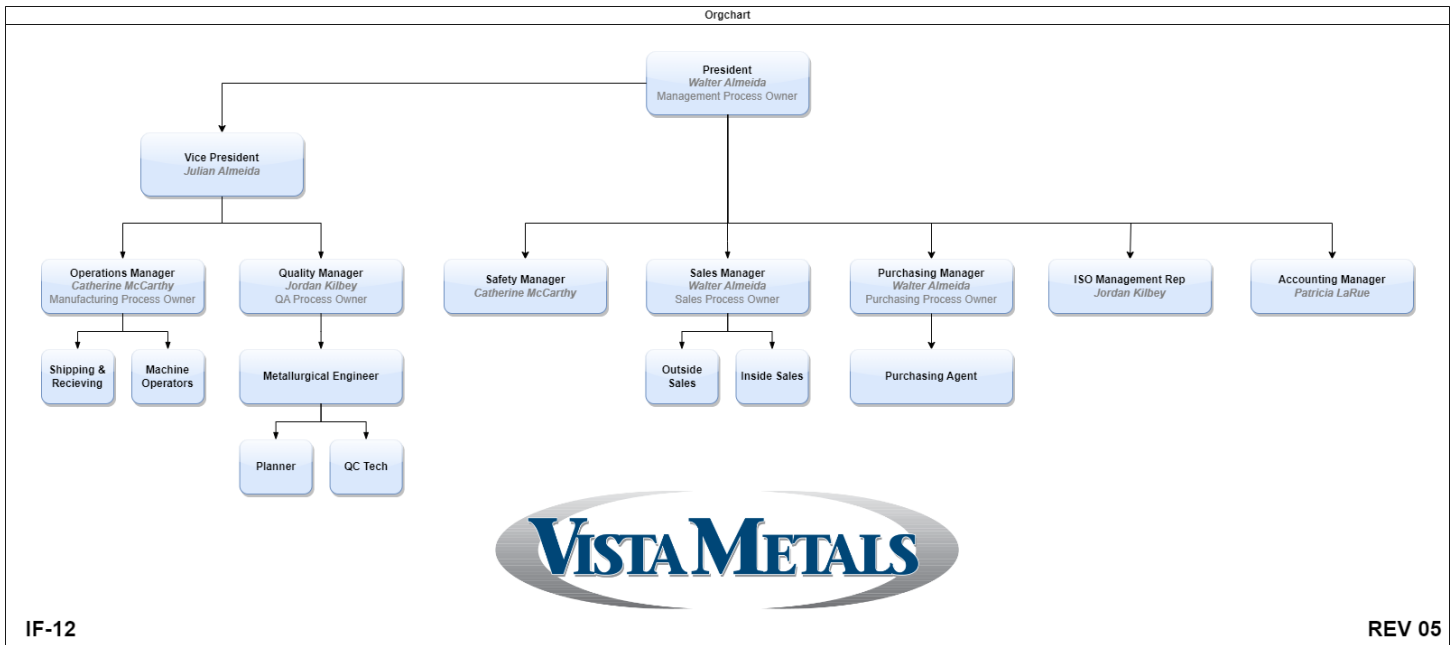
Orgchart

President
*Walter Almeida*
Management Process Owner

Vice President
*Julian Almeida*

Operations Manager
*Catherine McCarthy*
Manufacturing Process Owner

Shipping & Recieving

Machine Operators

Quality Manager
*Jordan Kilbey*
QA Process Owner

Metallurgical Engineer

Planner

QC Tech

Safety Manager
*Catherine McCarthy*

Sales Manager
*Walter Almeida*
Sales Process Owner

Outside Sales

Inside Sales

Purchasing Manager
*Walter Almeida*
Purchasing Process Owner

Purchasing Agent

ISO Management Rep
*Jordan Kilbey*

Accounting Manager
*Patricia LaRue*

VISTA METALS

IF-12

REV 05